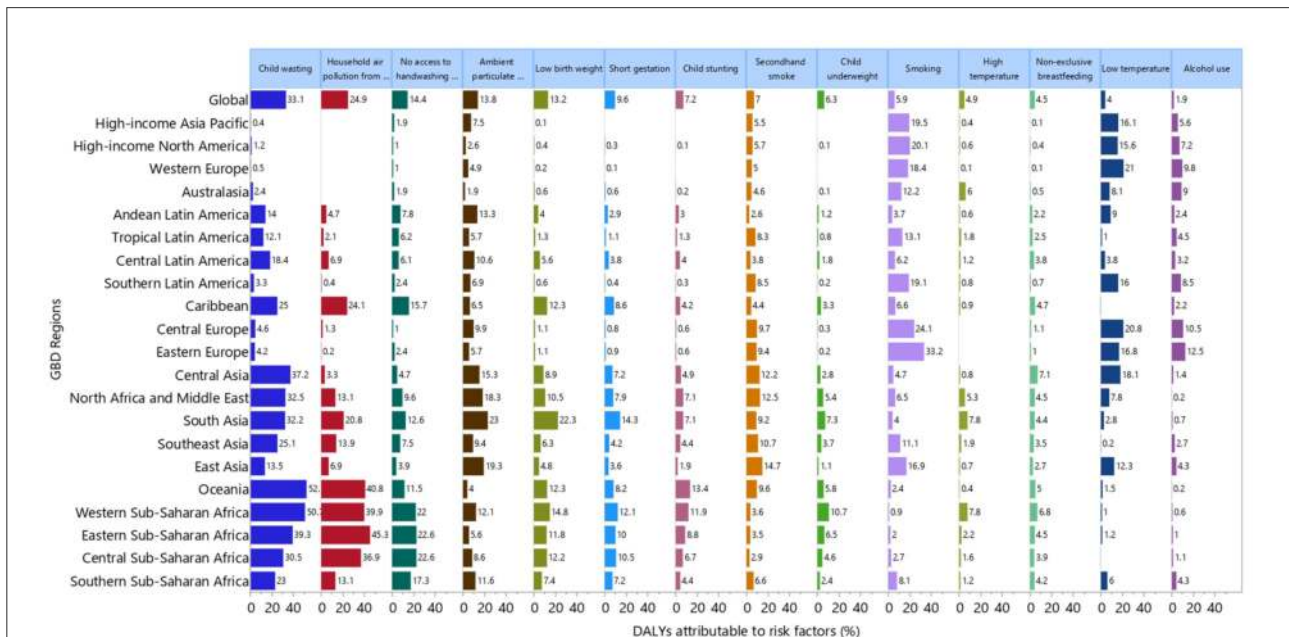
| GBD Regions | Child wasting | Household air pollution from ... | No access to handwashing ... | Ambient particulate ... | Low birth weight | Short gestation | Child stunting | Secondhand smoke | Child underweight | Smoking | High temperature | Non-exclusive breastfeeding | Low temperature | Alcohol use |
|---|---|---|---|---|---|---|---|---|---|---|---|---|---|---|
| Global | 33.1 | 24.9 | 14.4 | 13.8 | 13.2 | 9.6 | 7.2 | 7 | 6.3 | 5.9 | 4.9 | 4.5 | 4 | 1.9 |
| High-income Asia Pacific | 0.4 | | 1.9 | 7.5 | 0.1 | | | 5.5 | | 19.5 | 0.4 | 0.1 | 16.1 | 5.6 |
| High-income North America | 1.2 | | 1 | 2.6 | 0.4 | 0.3 | 0.1 | 5.7 | 0.1 | 20.1 | 0.6 | 0.4 | 15.6 | 7.2 |
| Western Europe | 0.5 | | 1 | 4.9 | 0.2 | 0.1 | | 5 | | 18.4 | 0.1 | 0.1 | 21 | 9.8 |
| Australasia | 2.4 | | 1.9 | 1.9 | 0.6 | 0.6 | 0.2 | 4.6 | 0.1 | 12.2 | 6 | 0.5 | 8.1 | 9 |
| Andean Latin America | 14 | 4.7 | 7.8 | 13.3 | 4 | 2.9 | 3 | 2.6 | 1.2 | 3.7 | 0.6 | 2.2 | 9 | 2.4 |
| Tropical Latin America | 12.1 | 2.1 | 6.2 | 5.7 | 1.3 | 1.1 | 1.3 | 8.3 | 0.8 | 13.1 | 1.8 | 2.5 | 1 | 4.5 |
| Central Latin America | 18.4 | 6.9 | 6.1 | 10.6 | 5.6 | 3.8 | 4 | 3.8 | 1.8 | 6.2 | 1.2 | 3.8 | 3.8 | 3.2 |
| Southern Latin America | 3.3 | 0.4 | 2.4 | 6.9 | 0.6 | 0.4 | 0.3 | 8.5 | 0.2 | 19.1 | 0.8 | 0.7 | 16 | 8.5 |
| Caribbean | 25 | 24.1 | 15.7 | 6.5 | 12.3 | 8.6 | 4.2 | 4.4 | 3.3 | 6.6 | 0.9 | 4.7 | | 2.2 |
| Central Europe | 4.6 | 1.3 | 1 | 9.9 | 1.1 | 0.8 | 0.6 | 9.7 | 0.3 | 24.1 | | 1.1 | 20.8 | 10.5 |
| Eastern Europe | 4.2 | 0.2 | 2.4 | 5.7 | 1.1 | 0.9 | 0.6 | 9.4 | 0.2 | 33.2 | | 1 | 16.8 | 12.5 |
| Central Asia | 37.2 | 3.3 | 4.7 | 15.3 | 8.9 | 7.2 | 4.9 | 12.2 | 2.8 | 4.7 | 0.8 | 7.1 | 18.1 | 1.4 |
| North Africa and Middle East | 32.5 | 13.1 | 9.6 | 18.3 | 10.5 | 7.9 | 7.1 | 12.5 | 5.4 | 6.5 | 5.3 | 4.5 | 7.8 | 0.2 |
| South Asia | 32.2 | 20.8 | 12.6 | 23 | 22.3 | 14.3 | 7.1 | 9.2 | 7.3 | 4 | 7.8 | 4.4 | 2.8 | 0.7 |
| Southeast Asia | 25.1 | 13.9 | 7.5 | 9.4 | 6.3 | 4.2 | 4.4 | 10.7 | 3.7 | 11.1 | 1.9 | 3.5 | 0.2 | 2.7 |
| East Asia | 13.5 | 6.9 | 3.9 | 19.3 | 4.8 | 3.6 | 1.9 | 14.7 | 1.1 | 16.9 | 0.7 | 2.7 | 12.3 | 4.3 |
| Oceania | 52. | 40.8 | 11.5 | 4 | 12.3 | 8.2 | 13.4 | 9.6 | 5.8 | 2.4 | 0.4 | 5 | 1.5 | 0.2 |
| Western Sub-Saharan Africa | 50. | 39.9 | 22 | 12.1 | 14.8 | 12.1 | 11.9 | 3.6 | 10.7 | 0.9 | 7.8 | 6.8 | 1 | 0.6 |
| Eastern Sub-Saharan Africa | 39.3 | 45.3 | 22.6 | 5.6 | 11.8 | 10 | 8.8 | 3.5 | 6.5 | 2 | 2.2 | 4.5 | 1.2 | 1 |
| Central Sub-Saharan Africa | 30.5 | 36.9 | 22.6 | 8.6 | 12.2 | 10.5 | 6.7 | 2.9 | 4.6 | 2.7 | 1.6 | 3.9 | | 1.1 |
| Southern Sub-Saharan Africa | 23 | 13.1 | 17.3 | 11.6 | 7.4 | 7.2 | 4.4 | 6.6 | 2.4 | 8.1 | 1.2 | 4.2 | 6 | 4.3 |

0 20 40 (each panel)

DALYs attributable to risk factors (%)